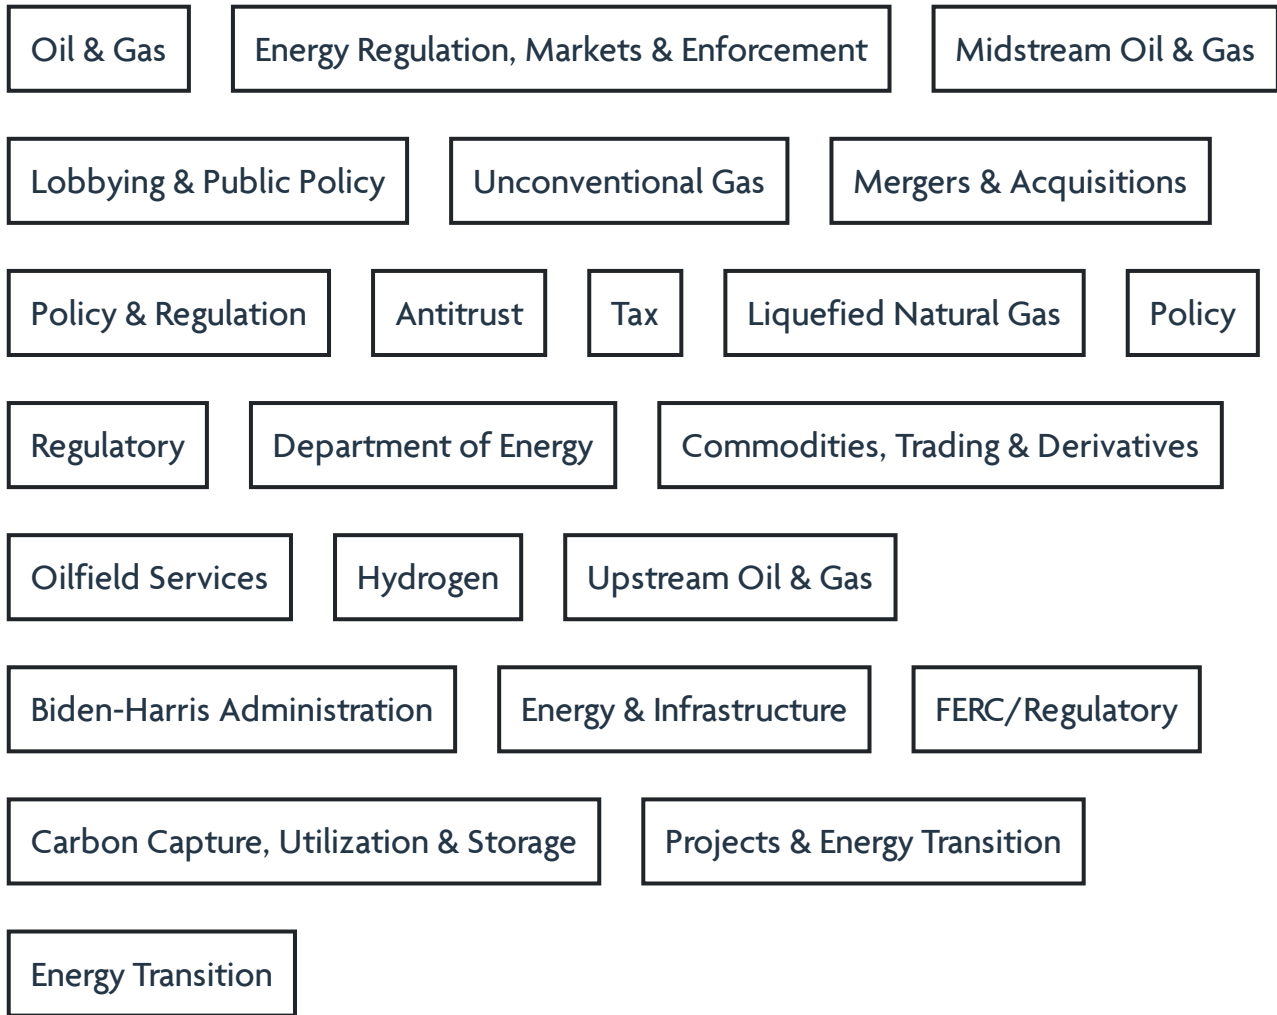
Oil & Gas Energy Regulation, Markets & Enforcement Midstream Oil & Gas

Lobbying & Public Policy Unconventional Gas Mergers & Acquisitions

Policy & Regulation Antitrust Tax Liquefied Natural Gas Policy

Regulatory Department of Energy Commodities, Trading & Derivatives

Oilfield Services Hydrogen Upstream Oil & Gas

Biden-Harris Administration Energy & Infrastructure FERC/Regulatory

Carbon Capture, Utilization & Storage Projects & Energy Transition

Energy Transition